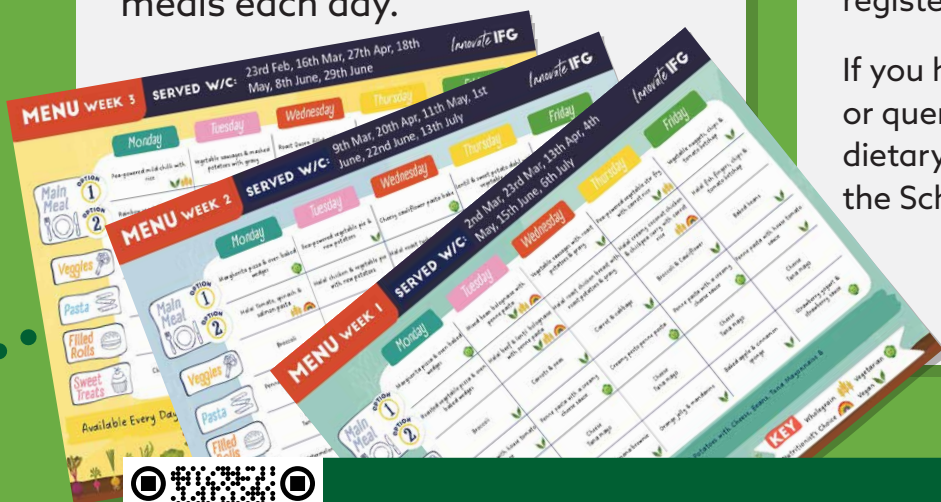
meals each day.

registe

If you h
or quer
dietary
the Sch

MENU WEEK 3 SERVED W/C: 23rd Feb, 16th Mar, 27th Apr, 18th May, 8th June, 29th June
Innovate IFG
Monday Tuesday Wednesday Thursday
Main Meal OPTION 1 OPTION 2
Veggies
Pasta
Filled Rolls
Sweet Treats
Available Every Day

MENU WEEK 2 SERVED W/C: 9th Mar, 20th Apr, 11th May, 1st June, 22nd June, 13th July
Innovate IFG
Monday Tuesday Wednesday Thursday Friday
Main Meal OPTION 1 OPTION 2
Veggies
Pasta
Filled

MENU WEEK 1 SERVED W/C: 2nd Mar, 23rd Mar, 13th Apr, 4th May, 15th June, 6th July
Innovate IFG
Monday Tuesday Wednesday Thursday Friday
Main Meal OPTION 1 OPTION 2
Margherita pizza & oven baked wedges
Roast beef bolognese with penne pasta
Vegetable sausages with roast potatoes & gravy
Broccoli
Carrots & peas
Carrot & cabbage
Broccoli & Cauliflower
Baked beans
Cheese Tuna mayo
Cheese Tuna mayo
Baked apple & cinnamon sponge
Strawberry yogurt & strawberry sauce
Orange jelly & mandarins
KEY Wholegrain Vegetarian Nutritionist's Choice Vegan